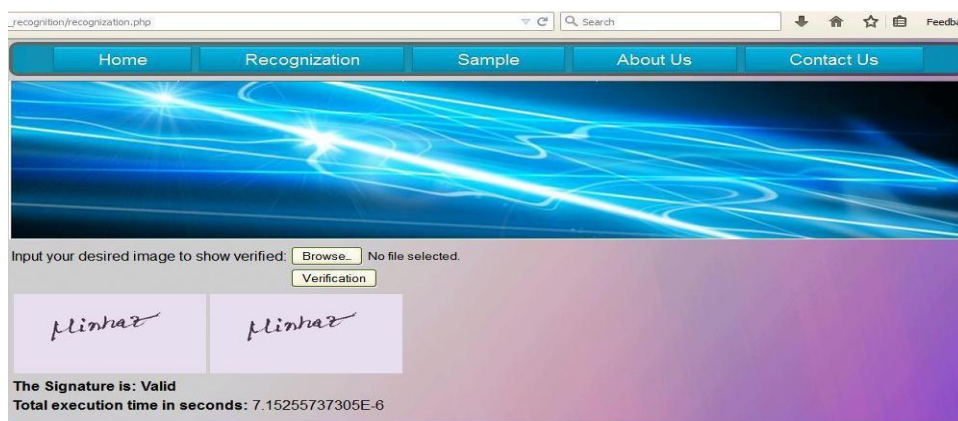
_recognition/recognization.php

Search

Feedba

Home | Recognization | Sample | About Us | Contact Us

Input your desired image to show verified: Browse... No file selected.

Verification

Minhaz Minhaz

**The Signature is: Valid**

**Total execution time in seconds:** 7.15255737305E-6